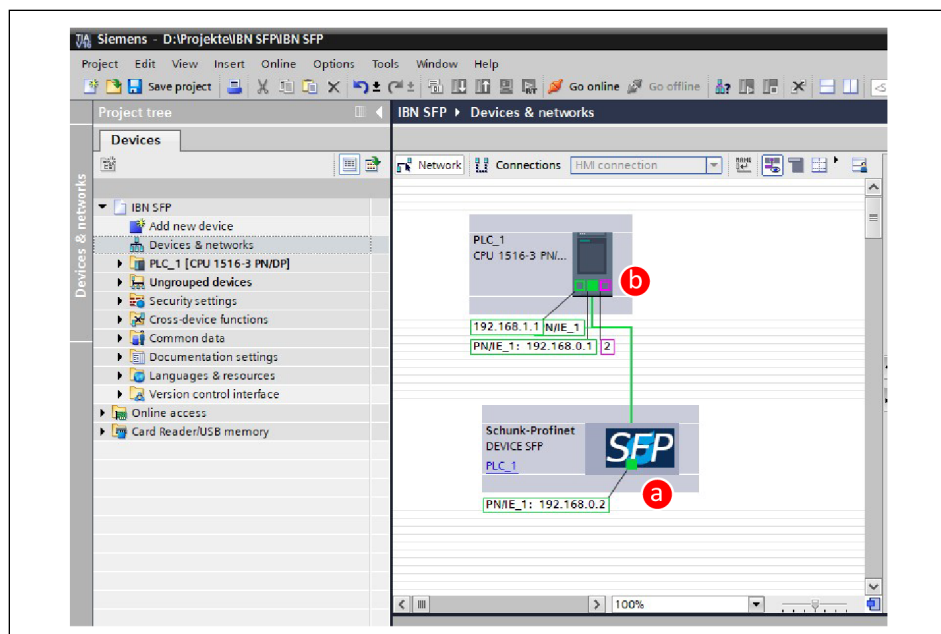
Siemens - D:\Projekte\IBN SFP\IBN SFP

Project Edit View Insert Online Options Tools Window Help

Save project Go online Go offline

Project tree

Devices

Devices & networks

IBN SFP
Add new device
Devices & networks
PLC_1 [CPU 1516-3 PN/DP]
Ungrouped devices
Security settings
Cross-device functions
Common data
Documentation settings
Languages & resources
Version control interface
Online access
Card Reader/USB memory

IBN SFP ▸ Devices & networks

Network Connections HMI connection

PLC_1
CPU 1516-3 PN/...

b

192.168.1.1 N/IE_1
PN/IE_1: 192.168.0.1 2

Schunk-Profinet
DEVICE SFP
PLC_1

SFP

a

PN/IE_1: 192.168.0.2

100%